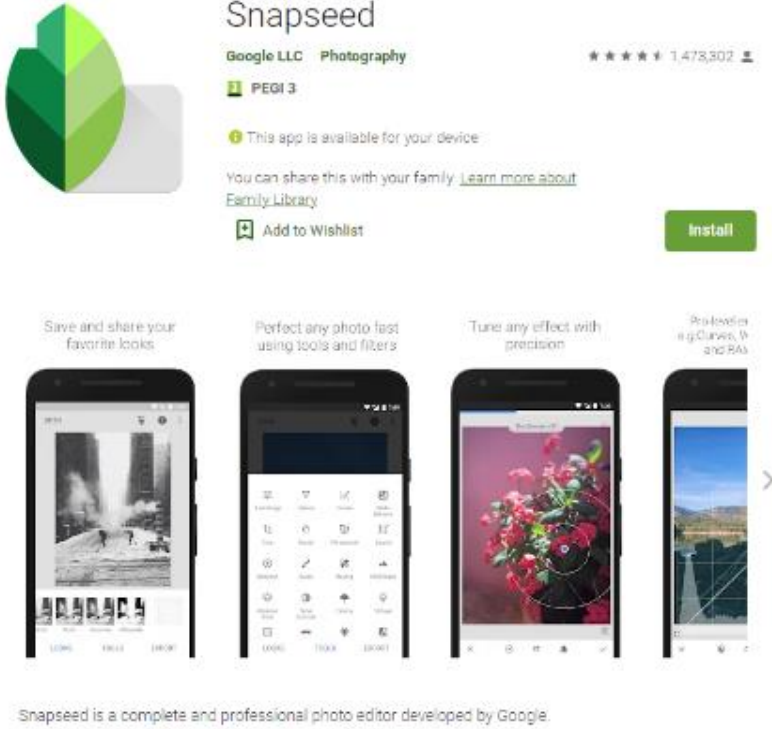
Snapseed

Google LLC Photography

1,473,302

PEGI 3

This app is available for your device

You can share this with your family. Learn more about Family Library

Add to Wishlist

Install

Save and share your favorite looks

Perfect any photo fast using tools and filters

Tune any effect with precision

Professional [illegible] e.g.Curves, W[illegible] and RA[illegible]

Snapseed is a complete and professional photo editor developed by Google.